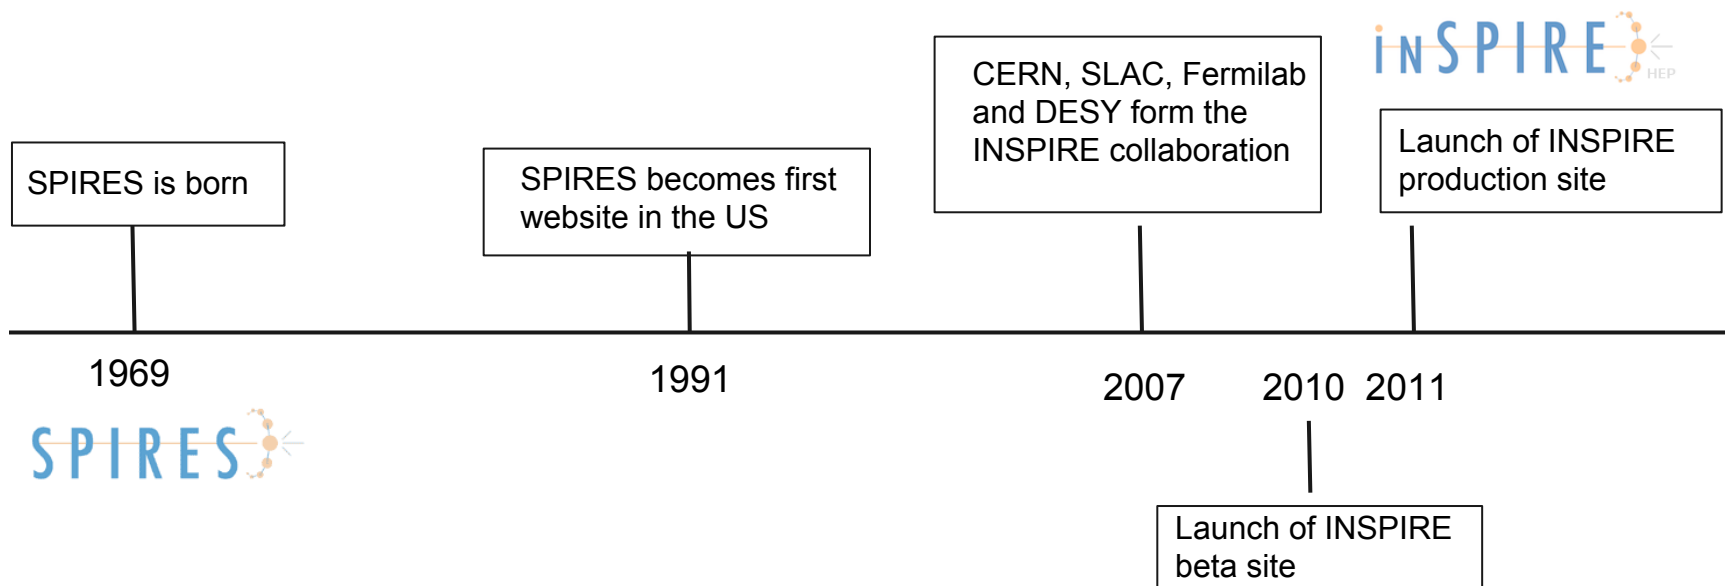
iNSPIRE HEP

CERN, SLAC, Fermilab and DESY form the INSPIRE collaboration

Launch of INSPIRE production site

SPIRES is born

SPIRES becomes first website in the US

1969

1991

2007

2010

2011

SPIRES

Launch of INSPIRE beta site